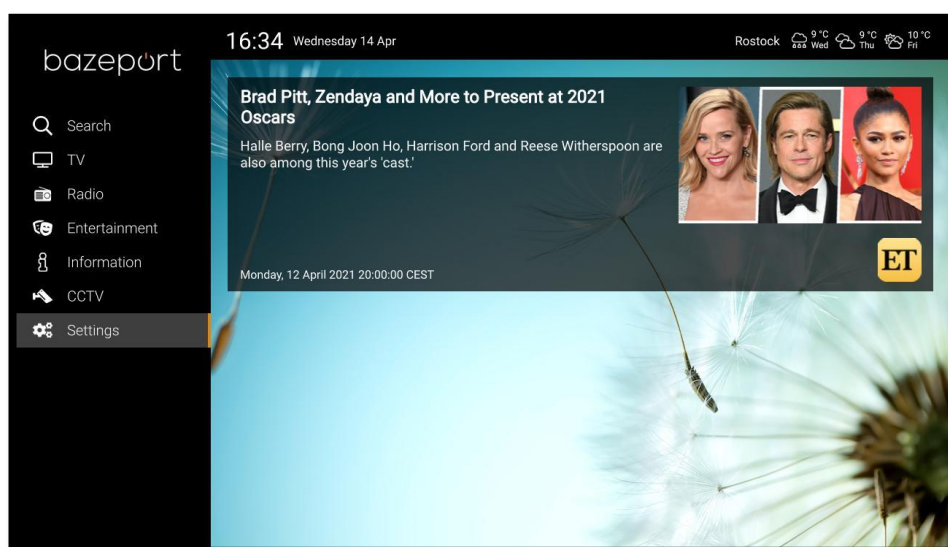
bazeport

Search
TV
Radio
Entertainment
Information
CCTV
Settings

16:34 Wednesday 14 Apr

Rostock 9 °C Wed 9 °C Thu 10 °C Fri

Brad Pitt, Zendaya and More to Present at 2021 Oscars

Halle Berry, Bong Joon Ho, Harrison Ford and Reese Witherspoon are also among this year's 'cast.'

Monday, 12 April 2021 20:00:00 CEST

ET